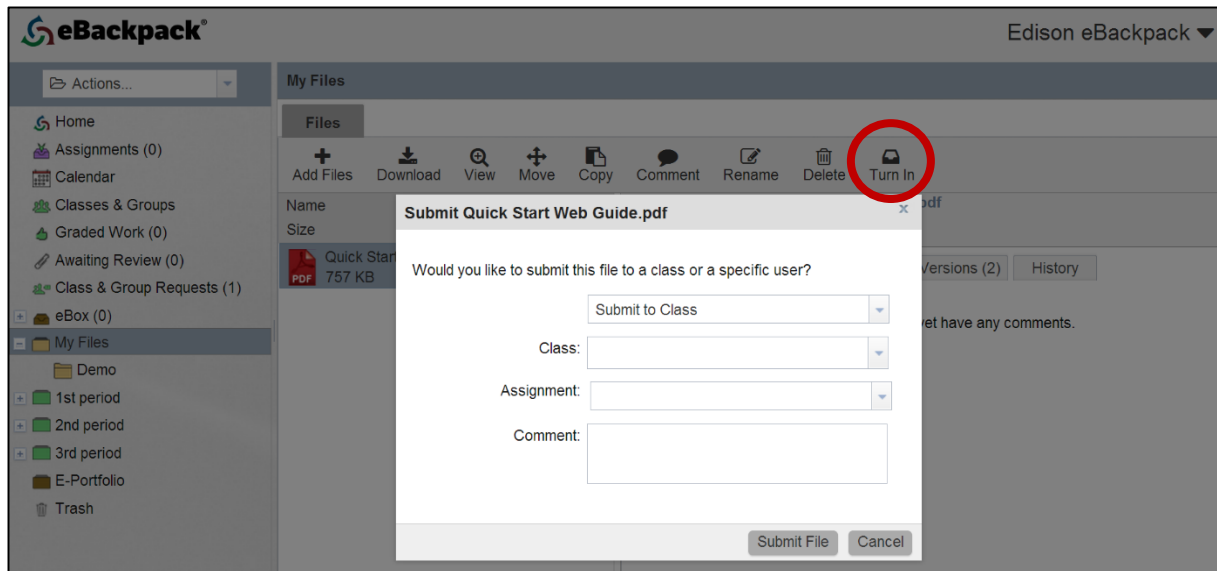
eBackpack®

Edison eBackpack

Actions...

Home
Assignments (0)
Calendar
Classes & Groups
Graded Work (0)
Awaiting Review (0)
Class & Group Requests (1)
eBox (0)
My Files
Demo
1st period
2nd period
3rd period
E-Portfolio
Trash

My Files

Files

Add Files
Download
View
Move
Copy
Comment
Rename
Delete
Turn In

Name
Size

Quick Start
757 KB

pdf

Versions (2)
History

yet have any comments.

Submit Quick Start Web Guide.pdf

Would you like to submit this file to a class or a specific user?

Submit to Class

Class:

Assignment:

Comment:

Submit File
Cancel